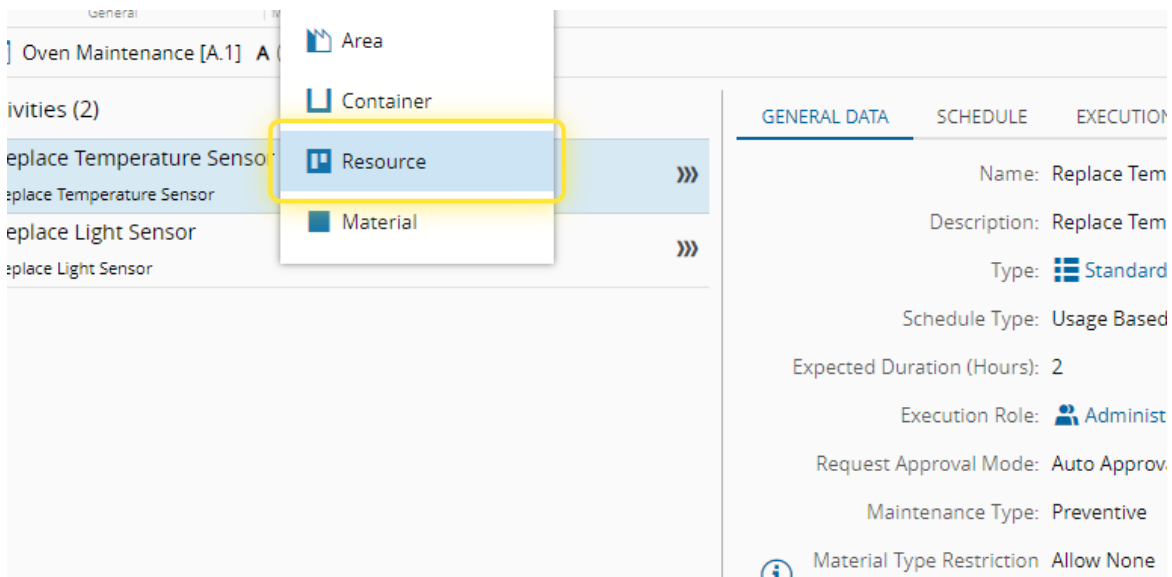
General

Oven Maintenance [A.1] A (

Area

Container

Resource

Material

ivities (2)

eplace Temperature Senso

eplace Temperature Sensor

eplace Light Sensor

eplace Light Sensor

GENERAL DATA SCHEDULE EXECUTION

Name: Replace Tem

Description: Replace Tem

Type: Standard

Schedule Type: Usage Based

Expected Duration (Hours): 2

Execution Role: Administ

Request Approval Mode: Auto Approva

Maintenance Type: Preventive

Material Type Restriction Allow None